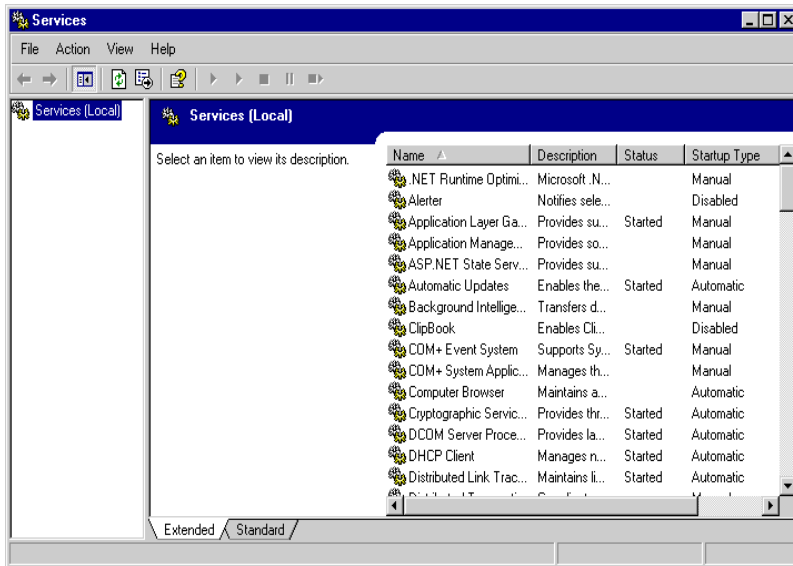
Services

File Action View Help

Services (Local)

Services (Local)

Select an item to view its description.

| Name | Description | Status | Startup Type |
|---|---|---|---|
| .NET Runtime Optimi... | Microsoft .N... | | Manual |
| Alerter | Notifies sele... | | Disabled |
| Application Layer Ga... | Provides su... | Started | Manual |
| Application Manage... | Provides so... | | Manual |
| ASP.NET State Serv... | Provides su... | | Manual |
| Automatic Updates | Enables the... | Started | Automatic |
| Background Intellige... | Transfers d... | | Manual |
| ClipBook | Enables Cli... | | Disabled |
| COM+ Event System | Supports Sy... | Started | Manual |
| COM+ System Applic... | Manages th... | | Manual |
| Computer Browser | Maintains a... | | Automatic |
| Cryptographic Servic... | Provides thr... | Started | Automatic |
| DCOM Server Proce... | Provides la... | Started | Automatic |
| DHCP Client | Manages n... | Started | Automatic |
| Distributed Link Trac... | Maintains li... | Started | Automatic |
| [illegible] | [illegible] | | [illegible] |

Extended Standard